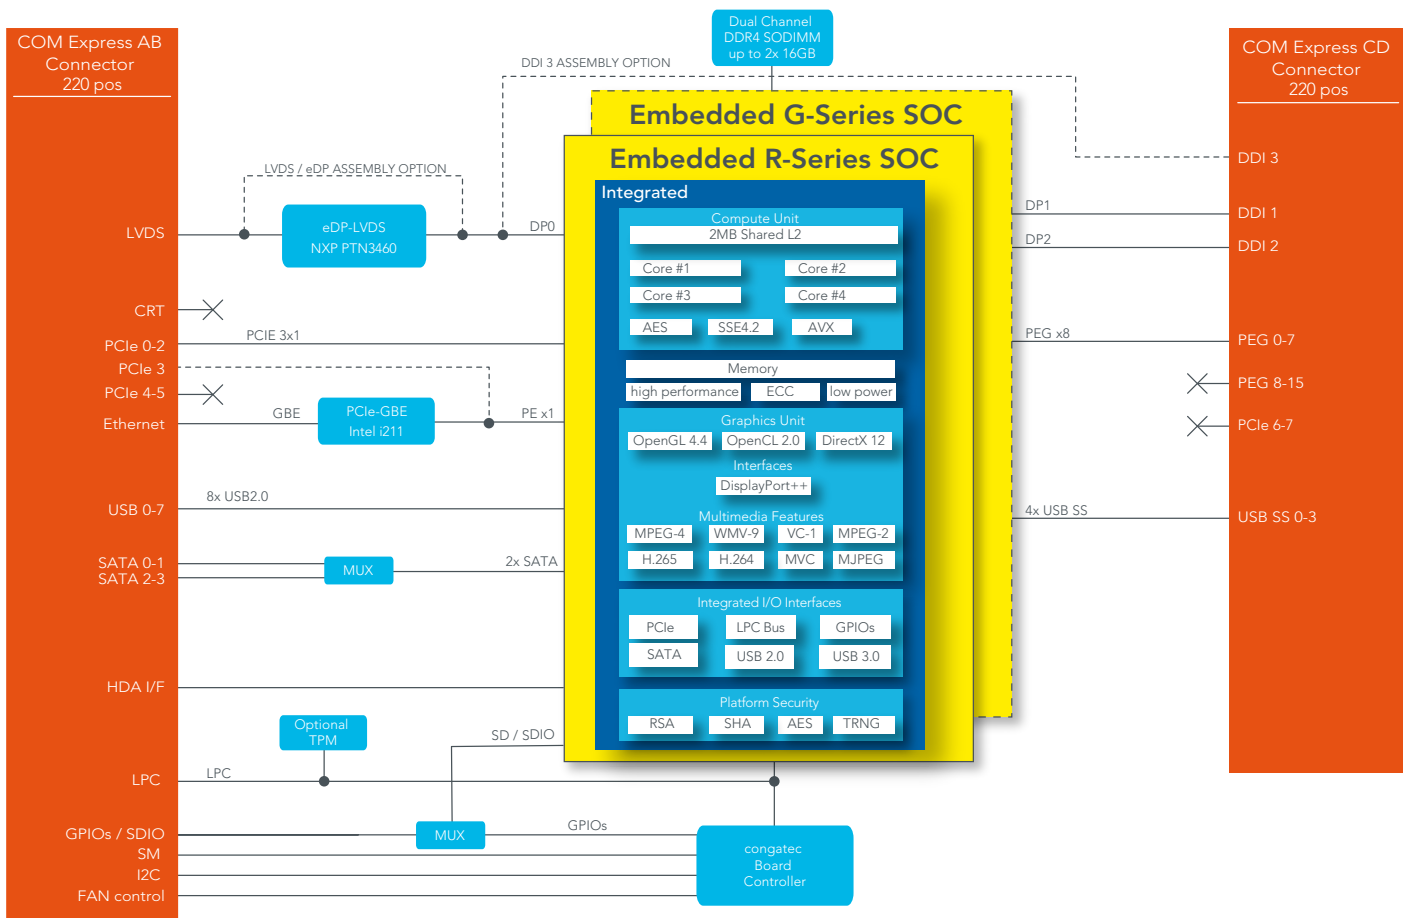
COM Express AB Connector 220 pos

Dual Channel DDR4 SODIMM up to 2x 16GB

DDI 3 ASSEMBLY OPTION

COM Express CD Connector 220 pos

Embedded G-Series SOC

Embedded R-Series SOC

Integrated

LVDS / eDP ASSEMBLY OPTION

LVDS

eDP-LVDS NXP PTN3460

DP0

CRT

PCIE 3x1

PCIe 0-2

PCIe 3

PCIe 4-5

Ethernet

GBE

PCIe-GBE Intel i211

PE x1

USB 0-7

8x USB2.0

SATA 0-1
SATA 2-3

MUX

2x SATA

HDA I/F

Optional TPM

SD / SDIO

LPC

LPC

GPIOs / SDIO

SM

I2C

FAN control

MUX

GPIOs

congatec Board Controller

Compute Unit

2MB Shared L2

Core #1

Core #2

Core #3

Core #4

AES

SSE4.2

AVX

Memory

high performance

ECC

low power

Graphics Unit

OpenGL 4.4

OpenCL 2.0

DirectX 12

Interfaces

DisplayPort++

Multimedia Features

MPEG-4

WMV-9

VC-1

MPEG-2

H.265

H.264

MVC

MJPEG

Integrated I/O Interfaces

PCIe

LPC Bus

GPIOs

SATA

USB 2.0

USB 3.0

Platform Security

RSA

SHA

AES

TRNG

DDI 3

DP1

DDI 1

DP2

DDI 2

PEG x8

PEG 0-7

PEG 8-15

PCIe 6-7

4x USB SS

USB SS 0-3